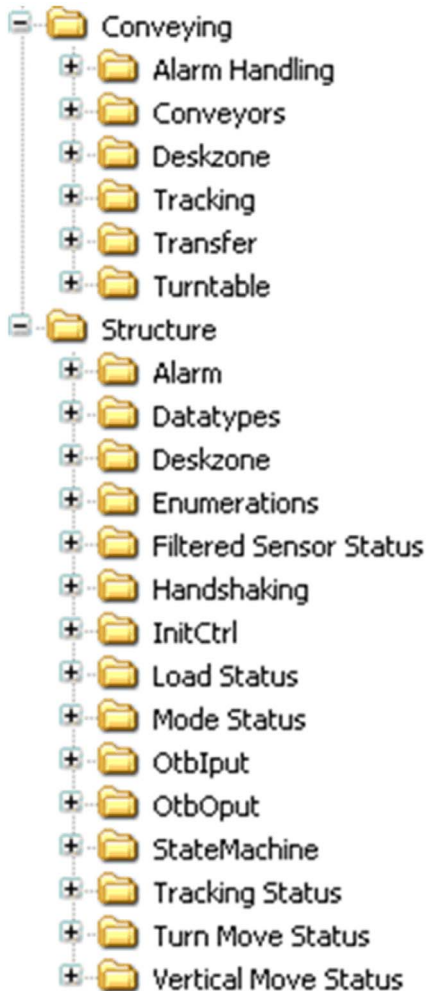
Conveying
Alarm Handling
Conveyors
Deskzone
Tracking
Transfer
Turntable
Structure
Alarm
Datatypes
Deskzone
Enumerations
Filtered Sensor Status
Handshaking
InitCtrl
Load Status
Mode Status
OtbIput
OtbOput
StateMachine
Tracking Status
Turn Move Status
Vertical Move Status